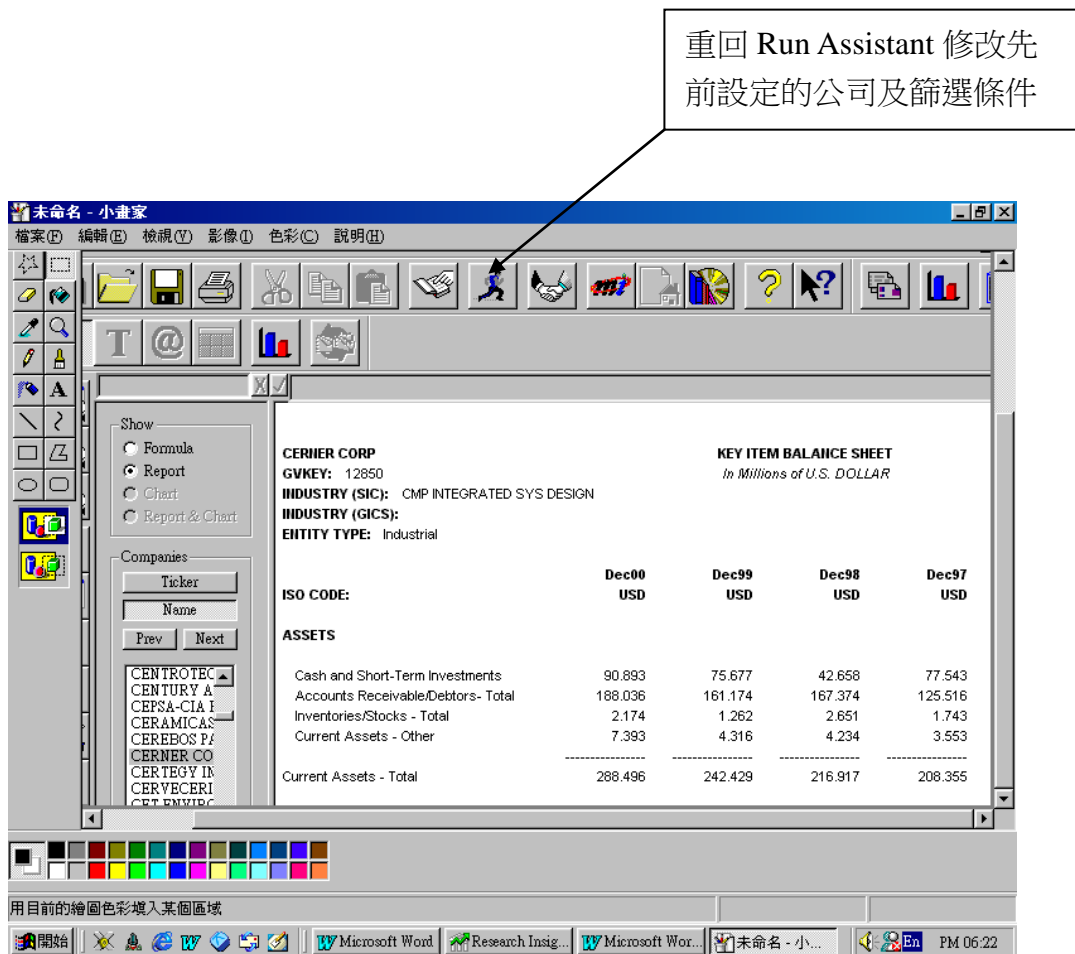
重回 Run Assistant 修改先前設定的公司及篩選條件

未命名 - 小畫家

檔案(F) 編輯(E) 檢視(V) 影像(I) 色彩(C) 說明(H)

Show
Formula
Report
Chart
Report & Chart

Companies
Ticker
Name
Prev Next

CENTROTEC
CENTURY A
CEPSA-CIA I
CERAMICAS
CEREBOS PA
CERNER CO
CERTEGY IN
CERVECERI
CET ENVIRO

CERNER CORP
GVKEY: 12850
INDUSTRY (SIC): CMP INTEGRATED SYS DESIGN
INDUSTRY (GICS):
ENTITY TYPE: Industrial

KEY ITEM BALANCE SHEET
In Millions of U.S. DOLLAR

| ISO CODE: | Dec00 USD | Dec99 USD | Dec98 USD | Dec97 USD |
|---|---|---|---|---|
| ASSETS | | | | |
| Cash and Short-Term Investments | 90.893 | 75.677 | 42.658 | 77.543 |
| Accounts Receivable/Debtors- Total | 188.036 | 161.174 | 167.374 | 125.516 |
| Inventories/Stocks - Total | 2.174 | 1.262 | 2.651 | 1.743 |
| Current Assets - Other | 7.393 | 4.316 | 4.234 | 3.553 |
| | ---------------- | ---------------- | ---------------- | ---------------- |
| Current Assets - Total | 288.496 | 242.429 | 216.917 | 208.355 |

用目前的繪圖色彩填入某個區域

開始 | Microsoft Word | Research Insig... | Microsoft Wor... | 未命名 - 小... | En PM 06:22